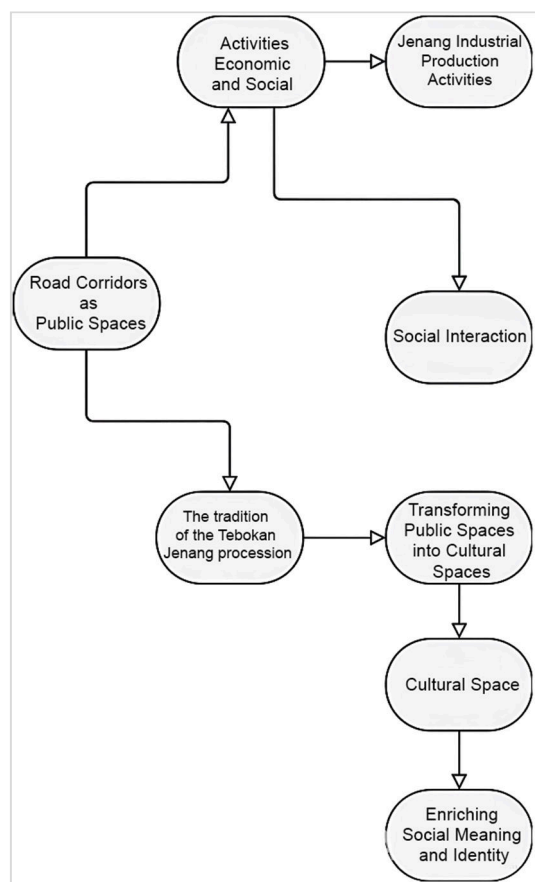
Activities Economic and Social

Jenang Industrial Production Activities

Road Corridors as Public Spaces

Social Interaction

The tradition of the Tebokan Jenang procession

Transforming Public Spaces into Cultural Spaces

Cultural Space

Enriching Social Meaning and Identity